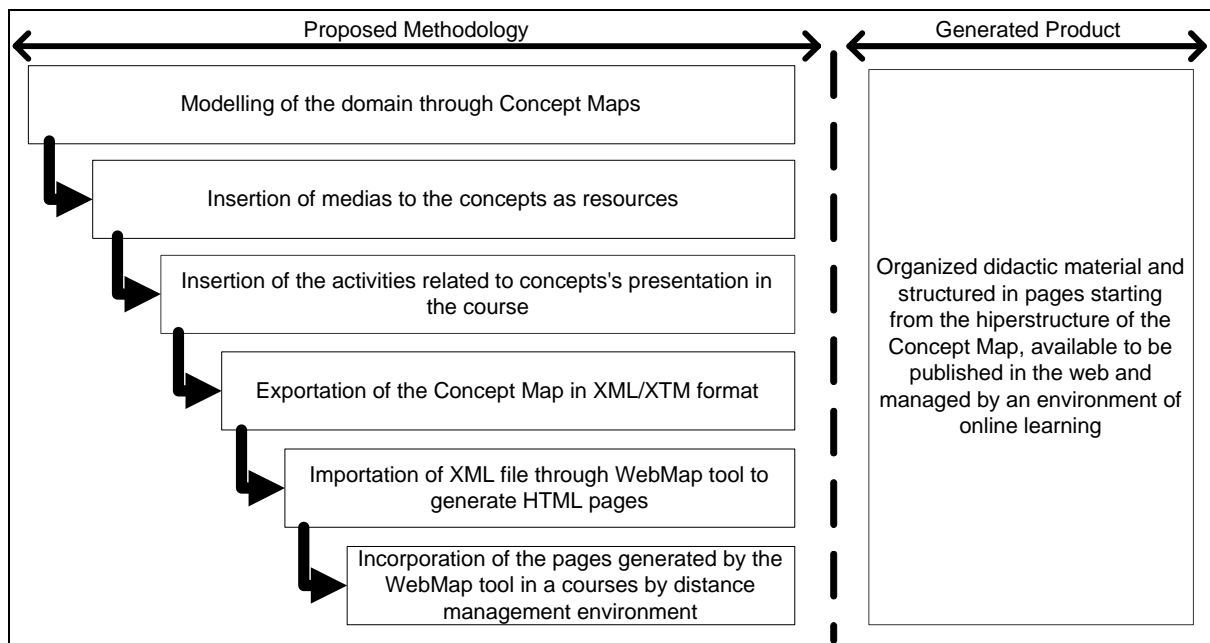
Proposed Methodology

Generated Product

Modelling of the domain through Concept Maps

Insertion of medias to the concepts as resources

Insertion of the activities related to concepts's presentation in the course

Exportation of the Concept Map in XML/XTM format

Importation of XML file through WebMap tool to generate HTML pages

Incorporation of the pages generated by the WebMap tool in a courses by distance management environment

Organized didactic material and structured in pages starting from the hiperstructure of the Concept Map, available to be published in the web and managed by an environment of online learning